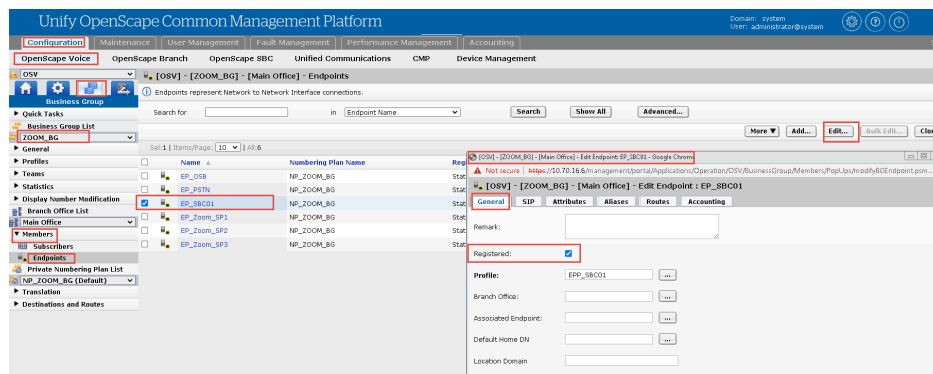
Unify OpenScape Common Management Platform

Domain: system
User: administrator@system

Configuration | Maintenance | User Management | Fault Management | Performance Management | Accounting

OpenScape Voice | OpenScape Branch | OpenScape SBC | Unified Communications | CMP | Device Management

OSV

Business Group

▶ Quick Tasks
Business Group List
ZOOM_BG
▶ General
▶ Profiles
▶ Teams
▶ Statistics
▶ Display Number Modification
Branch Office List
Main Office
▼ Members
Subscribers
Endpoints
Private Numbering Plan List
NP_ZOOM_BG (Default)
▶ Translation
▶ Destinations and Routes

[OSV] - [ZOOM_BG] - [Main Office] - Endpoints

Endpoints represent Network to Network Interface connections.

Search for | in | Endpoint Name | Search | Show All | Advanced...

More ▼ | Add... | Edit... | Bulk Edit... | Clo

Sel:1 | Items/Page: 10 | All:6

| | Name | Numbering Plan Name | Re |
|---|---|---|---|
| | EP_OSB | NP_ZOOM_BG | Stat |
| | EP_PSTN | NP_ZOOM_BG | Stat |
| ✔ | EP_SBC01 | NP_ZOOM_BG | Stat |
| | EP_Zoom_SP1 | NP_ZOOM_BG | Stat |
| | EP_Zoom_SP2 | NP_ZOOM_BG | Stat |
| | EP_Zoom_SP3 | NP_ZOOM_BG | Stat |

[OSV] - [ZOOM_BG] - [Main Office] - Edit Endpoint: EP_SBC01 - Google Chrome

Not secure | https://10.70.16.6/management/portal/Applications/Operation/OSV/BusinessGroup/Members/PopUps/modifyBGEndpoint.psm...

[OSV] - [ZOOM_BG] - [Main Office] - Edit Endpoint : EP_SBC01

General | SIP | Attributes | Aliases | Routes | Accounting

Remark:

Registered: ✔

Profile: EPP_SBC01 ...

Branch Office: ...

Associated Endpoint: ...

Default Home DN ...

Location Domain